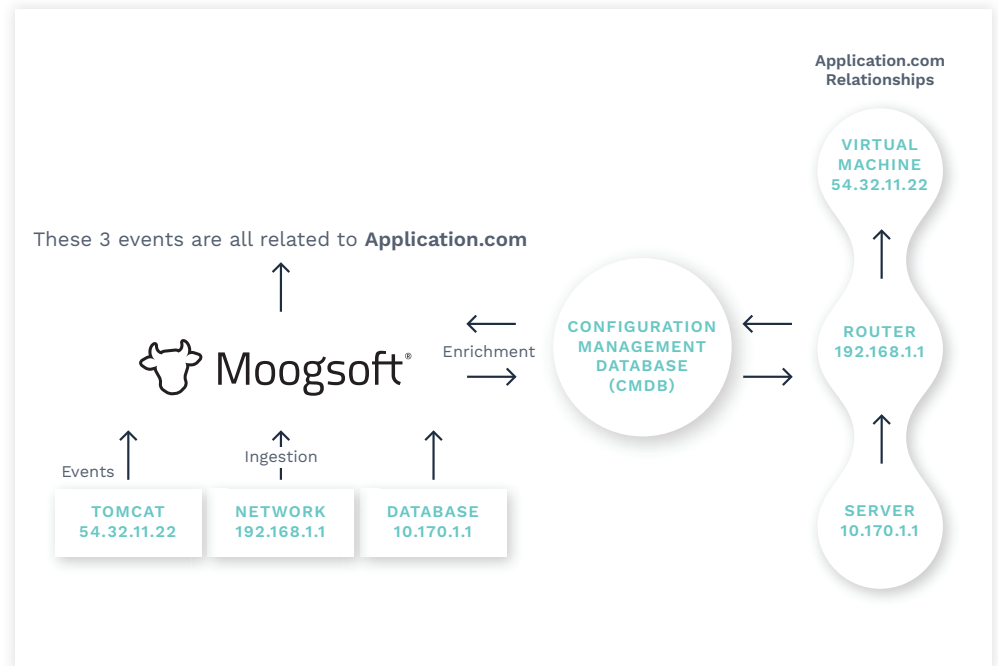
Application.com Relationships

VIRTUAL MACHINE 54.32.11.22

These 3 events are all related to **Application.com**

Moogsoft®

Enrichment

CONFIGURATION MANAGEMENT DATABASE (CMDB)

ROUTER 192.168.1.1

Events

Ingestion

TOMCAT 54.32.11.22

NETWORK 192.168.1.1

DATABASE 10.170.1.1

SERVER 10.170.1.1